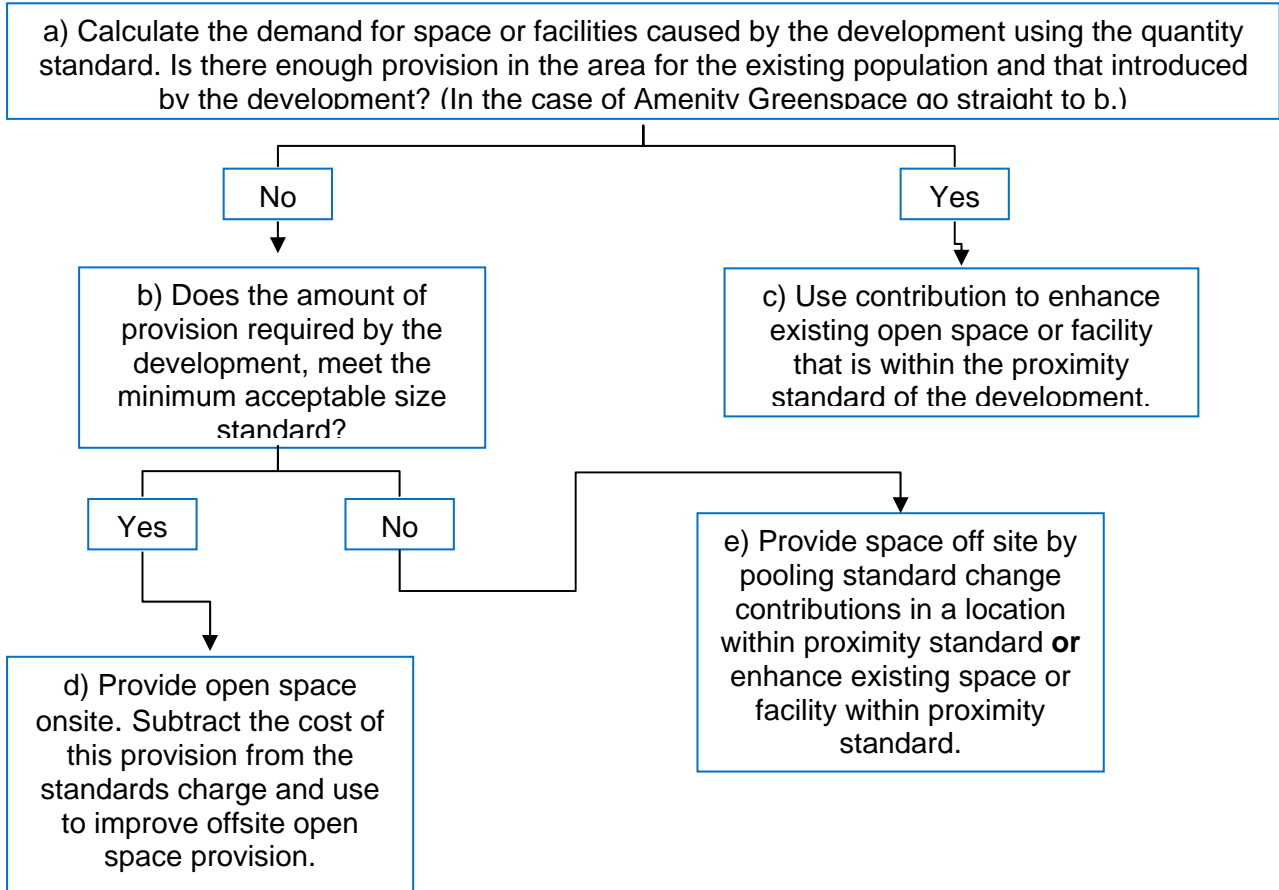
a) Calculate the demand for space or facilities caused by the development using the quantity standard. Is there enough provision in the area for the existing population and that introduced by the development? (In the case of Amenity Greenspace go straight to b.)

No

Yes

b) Does the amount of provision required by the development, meet the minimum acceptable size standard?

c) Use contribution to enhance existing open space or facility that is within the proximity standard of the development.

Yes

No

e) Provide space off site by pooling standard change contributions in a location within proximity standard **or** enhance existing space or facility within proximity standard.

d) Provide open space onsite. Subtract the cost of this provision from the standards charge and use to improve offsite open space provision.